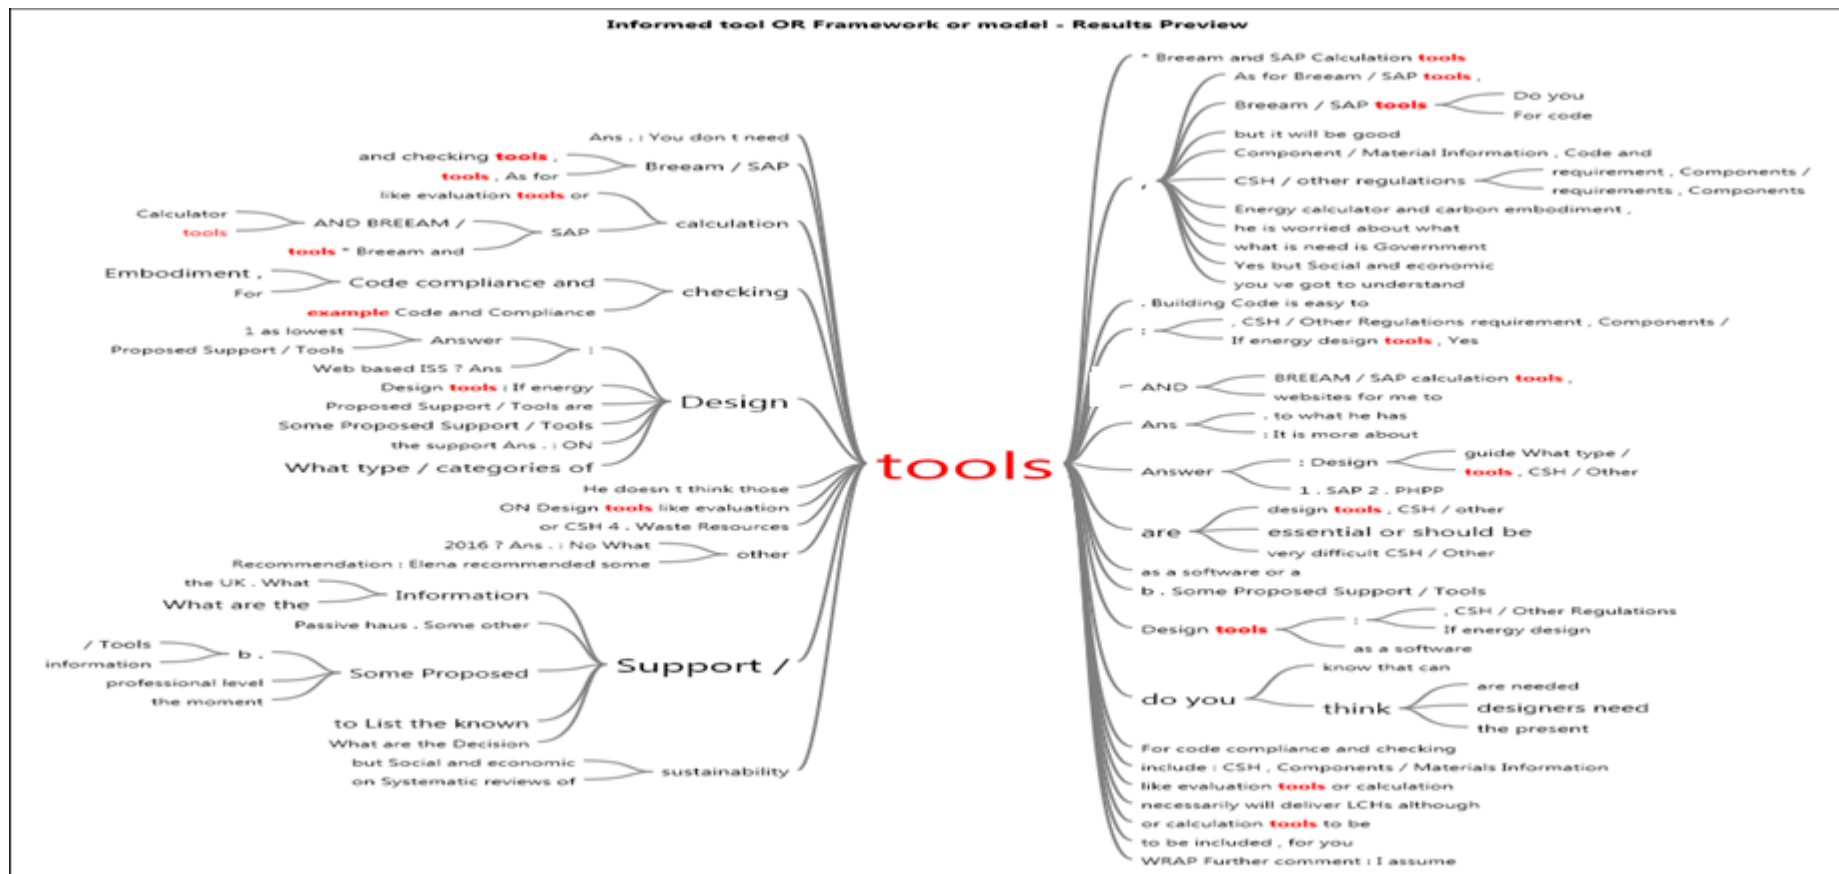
Informed tool OR Framework or model - Results Preview

tools

Ans . : You don t need
and checking tools ,
tools , As for
Breeam / SAP
like evaluation tools or
Calculator
tools
AND BREEAM /
SAP
calculation
tools " Breeam and
Embodiment ,
For
Code compliance and
checking
example Code and Compliance
1 as lowest
Answer
Proposed Support / Tools
:
Web based ISS ? Ans
Design tools : If energy
Proposed Support / Tools are
Design
Some Proposed Support / Tools
the support Ans . : ON
What type / categories of
He doesn t think those
ON Design tools like evaluation
or CSH 4 . Waste Resources
2016 ? Ans . : No What
other
Recommendation : Elena recommended some
the UK . What
Information
What are the
Passive haus . Some other
/ Tools
b .
information
Some Proposed
Support /
professional level
the moment
to List the known
What are the Decision
but Social and economic
sustainability
on Systematic reviews of

" Breeam and SAP Calculation tools
As for Breeam / SAP tools ,
Breeam / SAP tools
Do you
For code
but it will be good
Component / Material Information , Code and
,
CSH / other regulations
requirement , Components /
requirements , Components
Energy calculator and carbon embodiment ,
he is worried about what
what is need is Government
Yes but Social and economic
you ve got to understand
. Building Code is easy to
:
, CSH / Other Regulations requirement , Components /
If energy design tools , Yes
AND
BREEAM / SAP calculation tools ,
websites for me to
Ans
, to what he has
: It is more about
Answer
: Design
guide What type /
tools , CSH / Other
1 . SAP 2 . PHPP
are
design tools , CSH / other
essential or should be
very difficult CSH / Other
as a software or a
b . Some Proposed Support / Tools
Design tools
:
, CSH / Other Regulations
If energy design
as a software
do you
know that can
think
are needed
designers need
the present
For code compliance and checking
include : CSH , Components / Materials Information
like evaluation tools or calculation
necessarily will deliver LCHs although
or calculation tools to be
to be included , for you
WRAP Further comment : I assume